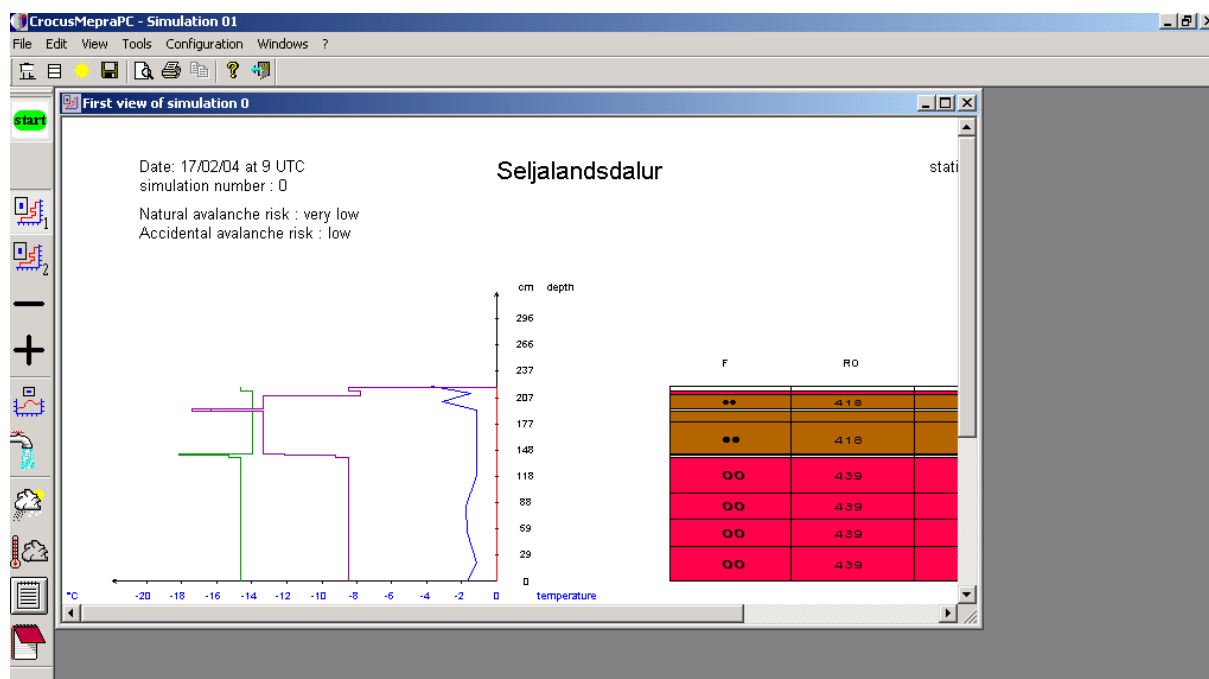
CrocusMepraPC - Simulation 01

File Edit View Tools Configuration Windows ?

start

First view of simulation 0

Date: 17/02/04 at 9 UTC
simulation number : 0

Natural avalanche risk : very low
Accidental avalanche risk : low

Seljalandsdalur

stati

cm depth

296
266
237
207
177
148
118
88
59
29
0

°C -20 -18 -16 -14 -12 -10 -8 -6 -4 -2 0 temperature

| F | RO |
|---|---|
| •• | 418 |
| •• | 418 |
| OO | 439 |
| OO | 439 |
| OO | 439 |
| OO | 439 |